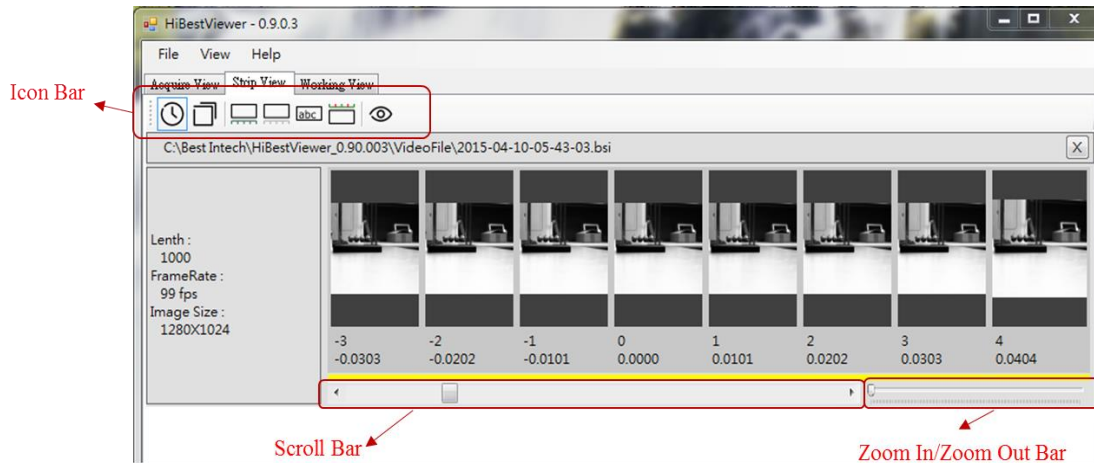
HiBestViewer - 0.9.0.3

File View Help

Acquire View Strip View Working View

Icon Bar

abc

C:\Best Intech\HiBestViewer_0.90.003\VideoFile\2015-04-10-05-43-03.bsi

X

Lenth :
1000
FrameRate :
99 fps
Image Size :
1280X1024

| -3 | -2 | -1 | 0 | 1 | 2 | 3 | 4 |
|---|---|---|---|---|---|---|---|
| -0.0303 | -0.0202 | -0.0101 | 0.0000 | 0.0101 | 0.0202 | 0.0303 | 0.0404 |

Scroll Bar

Zoom In/Zoom Out Bar